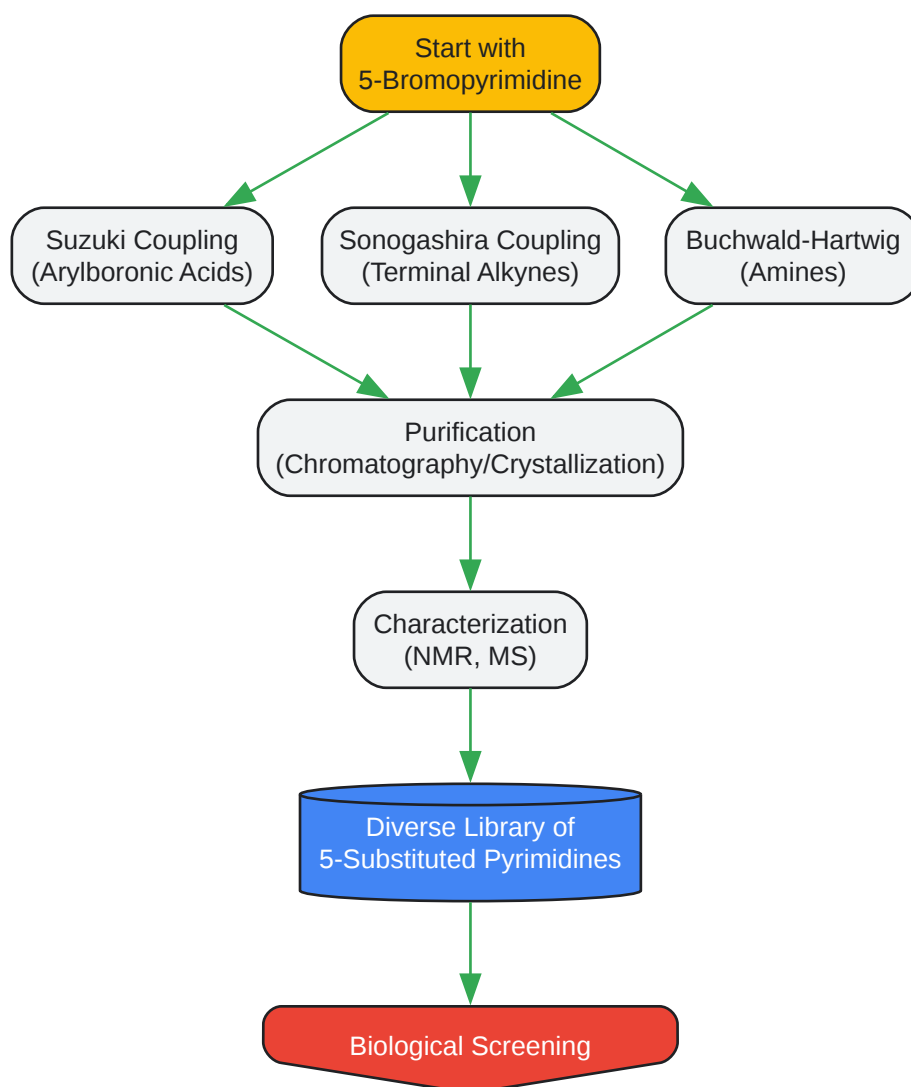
Start with
5-Bromopyrimidine

Suzuki Coupling
(Arylboronic Acids)

Sonogashira Coupling
(Terminal Alkynes)

Buchwald-Hartwig
(Amines)

Purification
(Chromatography/Crystallization)

Characterization
(NMR, MS)

Diverse Library of
5-Substituted Pyrimidines

Biological Screening